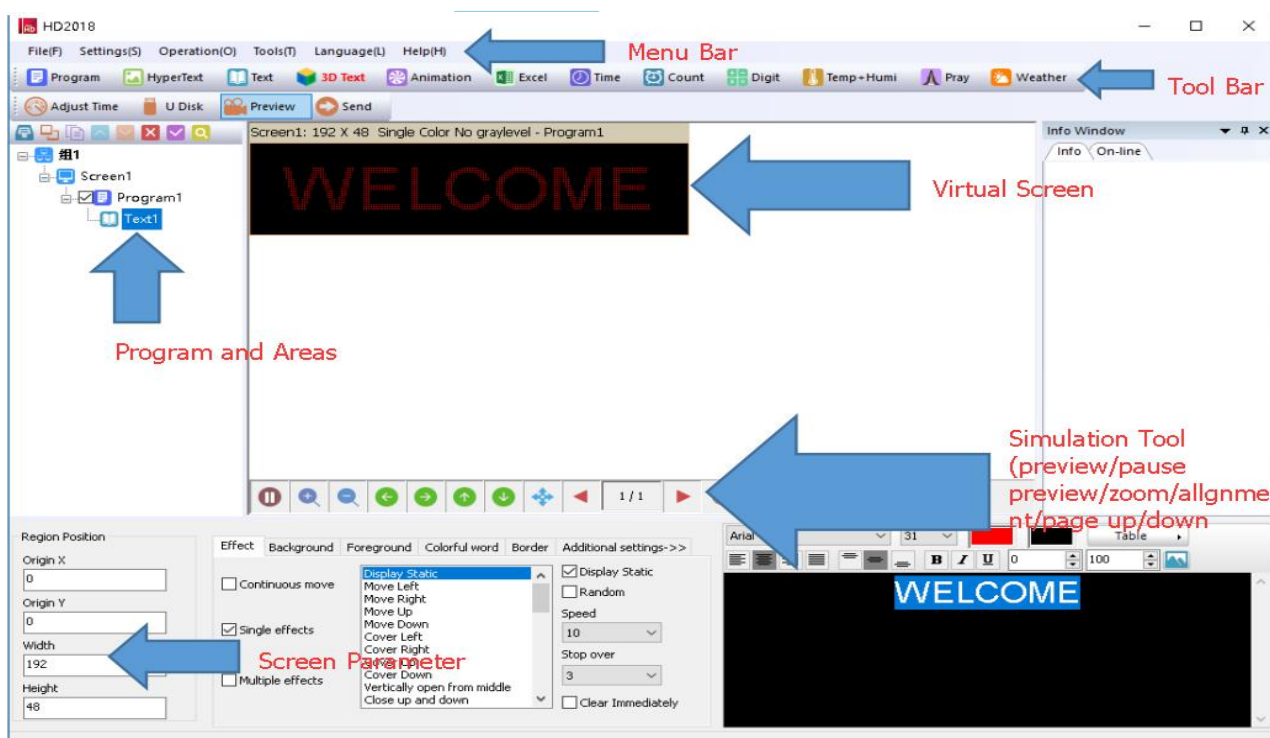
HD2018

File(F) Settings(S) Operation(O) Tools(T) Language(L) Help(H)

Menu Bar

Program HyperText Text 3D Text Animation Excel Time Count Digit Temp+Humi Pray Weather

Tool Bar

Adjust Time U Disk Preview Send

组1
Screen1
Program1
Text1

Program and Areas

Screen1: 192 X 48 Single Color No graylevel - Program1

WELCOME

Virtual Screen

Info Window
Info On-line

Simulation Tool (preview/pause preview/zoom/allgnment/page up/down

1/1

Region Position
Origin X
0
Origin Y
0
Width
192
Height
48

Screen Parameter

Effect Background Foreground Colorful word Border Additional settings->>

Continuous move
Single effects
Multiple effects

Display Static
Move Left
Move Right
Move Up
Move Down
Cover Left
Cover Right
Cover Down
Vertically open from middle
Close up and down

Display Static
Random
Speed
10
Stop over
3
Clear Immediately

Arial 31 Table
B I U 0 100

WELCOME